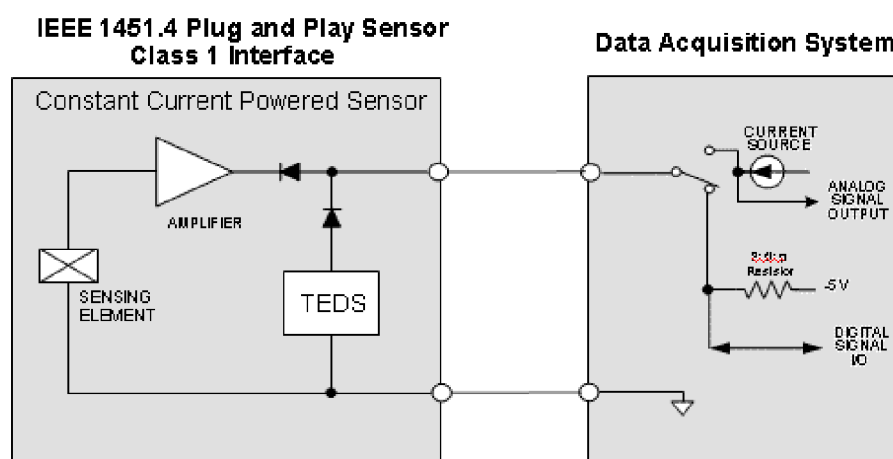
IEEE 1451.4 Plug and Play Sensor
Class 1 Interface

Data Acquisition System

Constant Current Powered Sensor

AMPLIFIER

SENSING ELEMENT

TEDS

CURRENT SOURCE

ANALOG SIGNAL OUTPUT

Pullup Resistor

-5V

DIGITAL SIGNAL IO